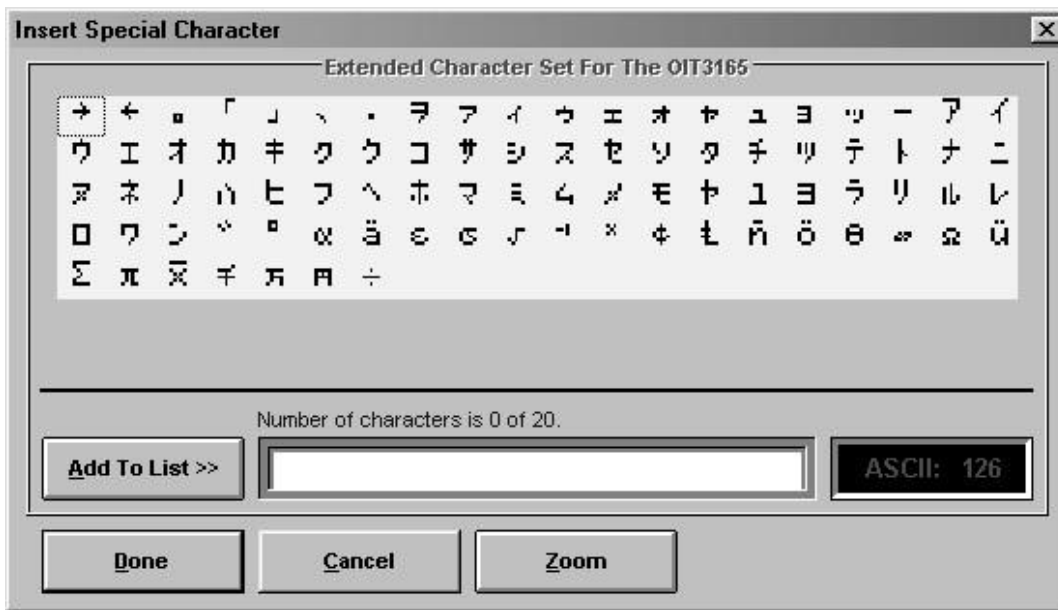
Insert Special Character

Extended Character Set For The OIT3165

→ ← ｡ ｢ ｣ ､ ･ ｦ ｧ ｨ ｩ ｪ ｫ ｬ ｭ ｮ ｯ ｰ ｱ ｲ
ｳ ｴ ｵ ｶ ｷ ｸ ｹ ｺ ｻ ｼ ｽ ｾ ｿ ﾀ ﾁ ﾂ ﾃ ﾄ ﾅ ﾆ
ﾇ ﾈ ﾉ ﾊ ﾋ ﾌ ﾍ ﾎ ﾏ ﾐ ﾑ ﾒ ﾓ ﾔ ﾕ ﾖ ﾗ ﾘ ﾙ ﾚ
ﾛ ﾜ ﾝ ﾞ ﾟ α ä ε σ √ ⁻¹ ˣ ¢ £ ñ ö θ ∞ Ω ü
Σ π x̄ 千 万 円 ÷

Number of characters is 0 of 20.

Add To List >>

ASCII: 126

Done

Cancel

Zoom